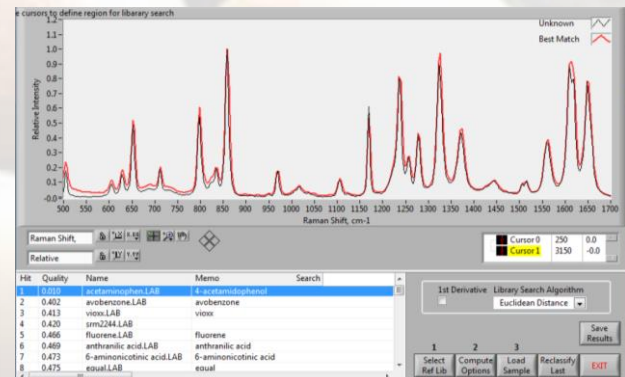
e cursors to define region for libarary search

Unknown
Best Match

Relative Intensity

1.2-
1.1-
1.0-
0.9-
0.8-
0.7-
0.6-
0.5-
0.4-
0.3-
0.2-
0.1-
0.0-

500 550 600 650 700 750 800 850 900 950 1000 1050 1100 1150 1200 1250 1300 1350 1400 1450 1500 1550 1600 1650 1700
Raman Shift, cm-1

Raman Shift,
Relative

| | Cursor 0 | 250 | 0.0 |
|---|---|---|---|
| | Cursor 1 | 3150 | -0.0 |

| Hit | Quality | Name | Memo | Search |
|---|---|---|---|---|
| 1 | 0.010 | acetaminophen.LAB | 4-acetamidophenol | |
| 2 | 0.402 | avobenzone.LAB | avobenzone | |
| 3 | 0.413 | vioxx.LAB | vioxx | |
| 4 | 0.420 | srm2244.LAB | | |
| 5 | 0.466 | fluorene.LAB | fluorene | |
| 6 | 0.469 | anthranilic acid.LAB | anthranilic acid | |
| 7 | 0.473 | 6-aminonicotinic acid.LAB | 6-aminonicotinic acid | |
| 8 | 0.475 | equal.LAB | equal | |

1st Derivative Library Search Algorithm
Euclidean Distance

Save Results

1 Select Ref Lib
2 Compute Options
3 Load Sample
Reclassify Last
EXIT